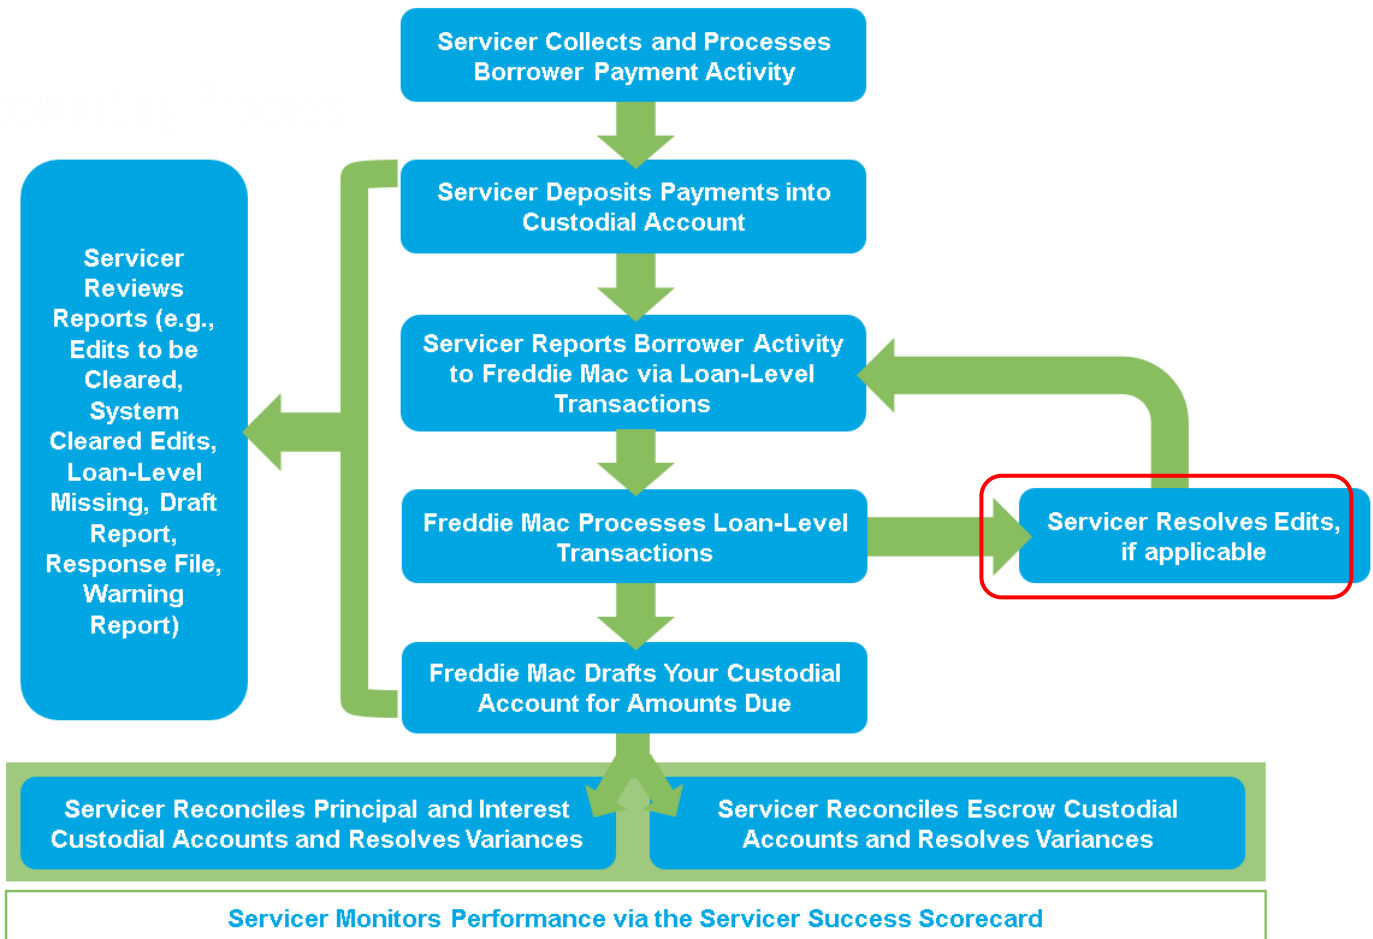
Servicer Collects and Processes Borrower Payment Activity

Servicer Deposits Payments into Custodial Account

Servicer Reviews Reports (e.g., Edits to be Cleared, System Cleared Edits, Loan-Level Missing, Draft Report, Response File, Warning Report)

Servicer Reports Borrower Activity to Freddie Mac via Loan-Level Transactions

Freddie Mac Processes Loan-Level Transactions

Servicer Resolves Edits, if applicable

Freddie Mac Drafts Your Custodial Account for Amounts Due

Servicer Reconciles Principal and Interest Custodial Accounts and Resolves Variances

Servicer Reconciles Escrow Custodial Accounts and Resolves Variances

Servicer Monitors Performance via the Servicer Success Scorecard